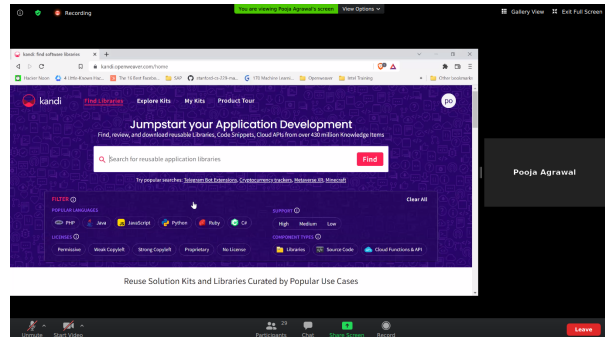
Recording

You are viewing Pooja Agrawal's screen View Options

Gallery View Exit Full Screen

kandi: find software libraries ×

kandi.openweaver.com/home

Hacker News 4 little-Known Hac... The 10 Best Flexible... SAP stanford-cs-229-ma... 170 Machine Learni... Openweaver Intel Training Other bookmarks

kandi Find Libraries Explore Kits My Kits Product Tour PO

Jumpstart your Application Development

Find, review, and download reusable Libraries, Code Snippets, Cloud APIs from over 430 million Knowledge Items

Search for reusable application libraries Find

Try popular searches: Telegram Bot Extensions, Cryptocurrency trackers, Metaverse XR, Minecraft

FILTER Clear All

POPULAR LANGUAGES

PHP Java JavaScript Python Ruby C#

SUPPORT

High Medium Low

LICENSES

Permissive Weak Copyleft Strong Copyleft Proprietary No License

COMPONENT TYPES

Libraries Source Code Cloud Functions & API

Reuse Solution Kits and Libraries Curated by Popular Use Cases

Pooja Agrawal

Unmute Start Video 29 Participants Chat Share Screen Record Leave